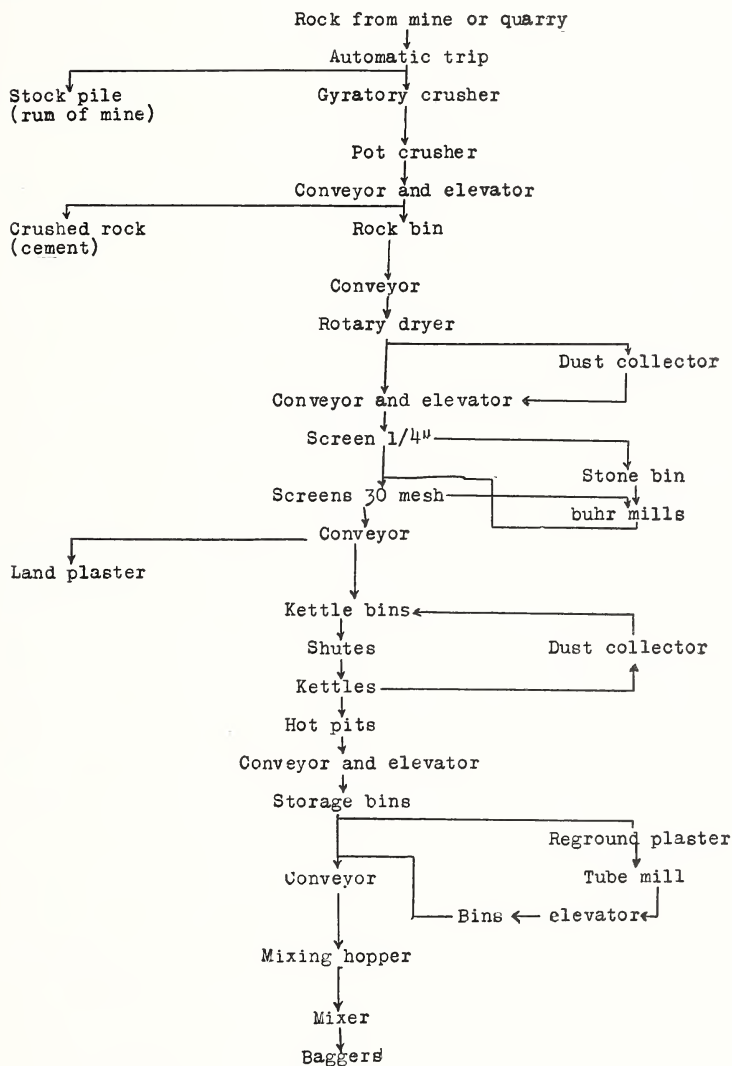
Rock from mine or quarry
Automatic trip
Stock pile (run of mine)
Gyratory crusher
Pot crusher
Conveyor and elevator
Crushed rock (cement)
Rock bin
Conveyor
Rotary dryer
Dust collector
Conveyor and elevator
Screen 1/4"
Stone bin
Screens 30 mesh
buhr mills
Conveyor
Land plaster
Kettle bins
Shutes
Dust collector
Kettles
Hot pits
Conveyor and elevator
Storage bins
Reground plaster
Tube mill
Conveyor
Bins
elevator
Mixing hopper
Mixer
Baggers